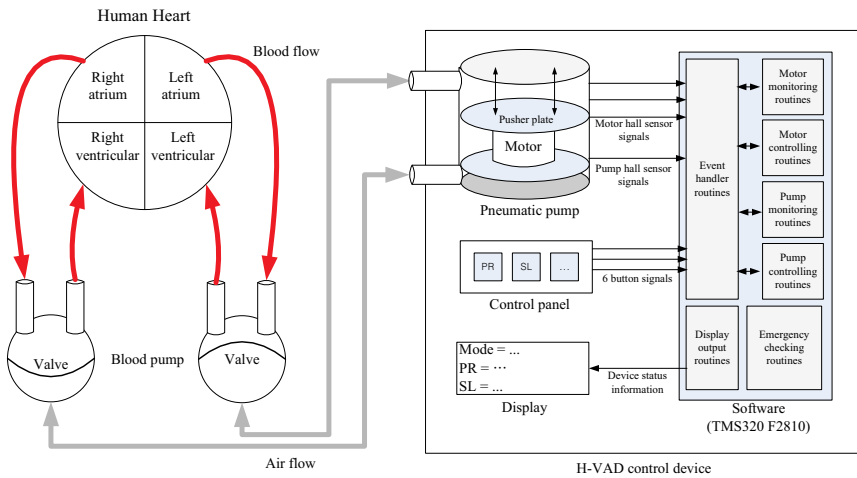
Human Heart

Blood flow

Right atrium

Left atrium

Right ventricular

Left ventricular

Valve

Blood pump

Valve

Air flow

Pusher plate

Motor

Pneumatic pump

Motor hall sensor signals

Pump hall sensor signals

PR

SL

...

Control panel

6 button signals

Event handler routines

Motor monitoring routines

Motor controlling routines

Pump monitoring routines

Pump controlling routines

Display output routines

Emergency checking routines

Software (TMS320 F2810)

Mode = ...
PR = ···
SL = ...

Display

Device status information

H-VAD control device